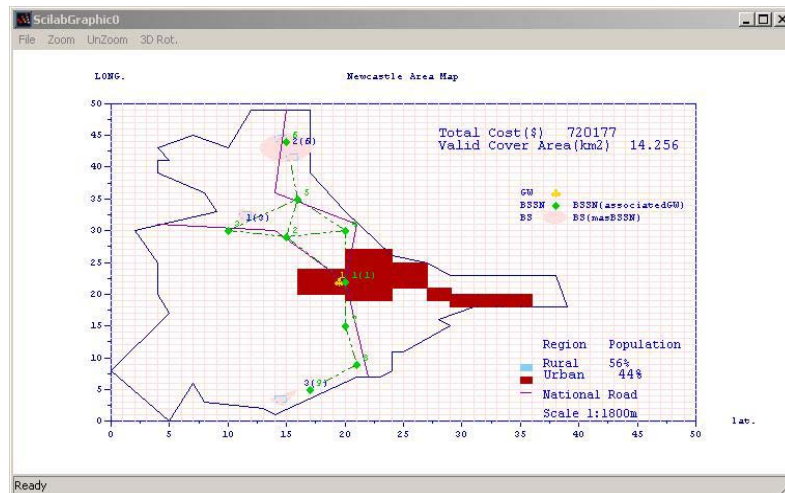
ScilabGraphic0

File Zoom UnZoom 3D Rot.

LONG.

Newcastle Area Map

Total Cost($) 720177
Valid Cover Area(km2) 14.256

GW
BSSN BSSN(associatedGW)
BS BS(masBSSN)

2(8)
1(0)
1(1)
3(0)

Region Population
Rural 56%
Urban 44%
National Road
Scale 1:1800m

lat.

50
45
40
35
30
25
20
15
10
5
0

0 5 10 15 20 25 30 35 40 45 50

Ready